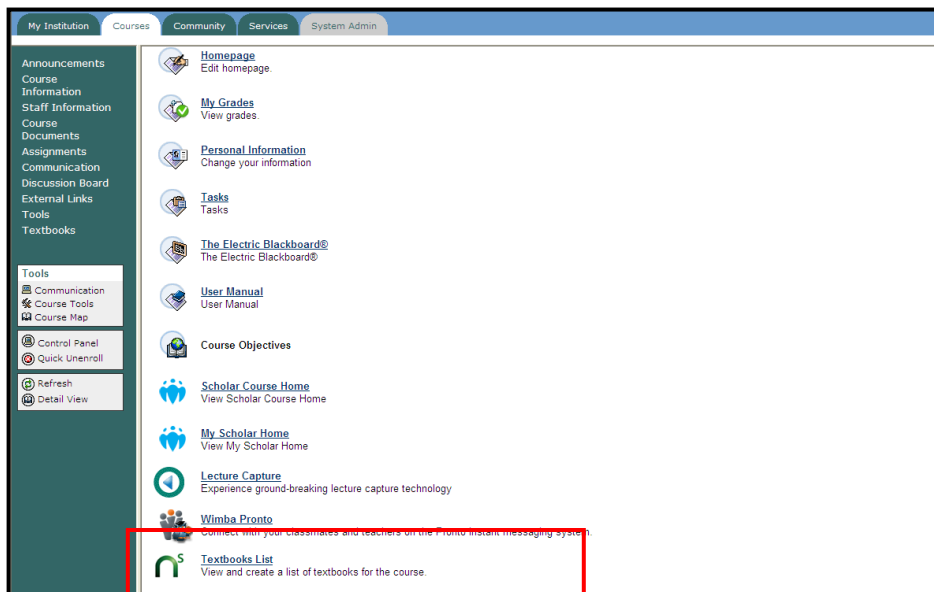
My Institution | Courses | Community | Services | System Admin

Announcements
Course Information
Staff Information
Course Documents
Assignments
Communication
Discussion Board
External Links
Tools
Textbooks

Tools
Communication
Course Tools
Course Map

Control Panel
Quick Unenroll

Refresh
Detail View

Homepage
Edit homepage.

My Grades
View grades.

Personal Information
Change your information

Tasks
Tasks

The Electric Blackboard®
The Electric Blackboard®

User Manual
User Manual

Course Objectives

Scholar Course Home
View Scholar Course Home

My Scholar Home
View My Scholar Home

Lecture Capture
Experience ground-breaking lecture capture technology

Wimba Pronto
Connect with your classmates and teachers on the Pronto instant messaging system.

Textbooks List
View and create a list of textbooks for the course.